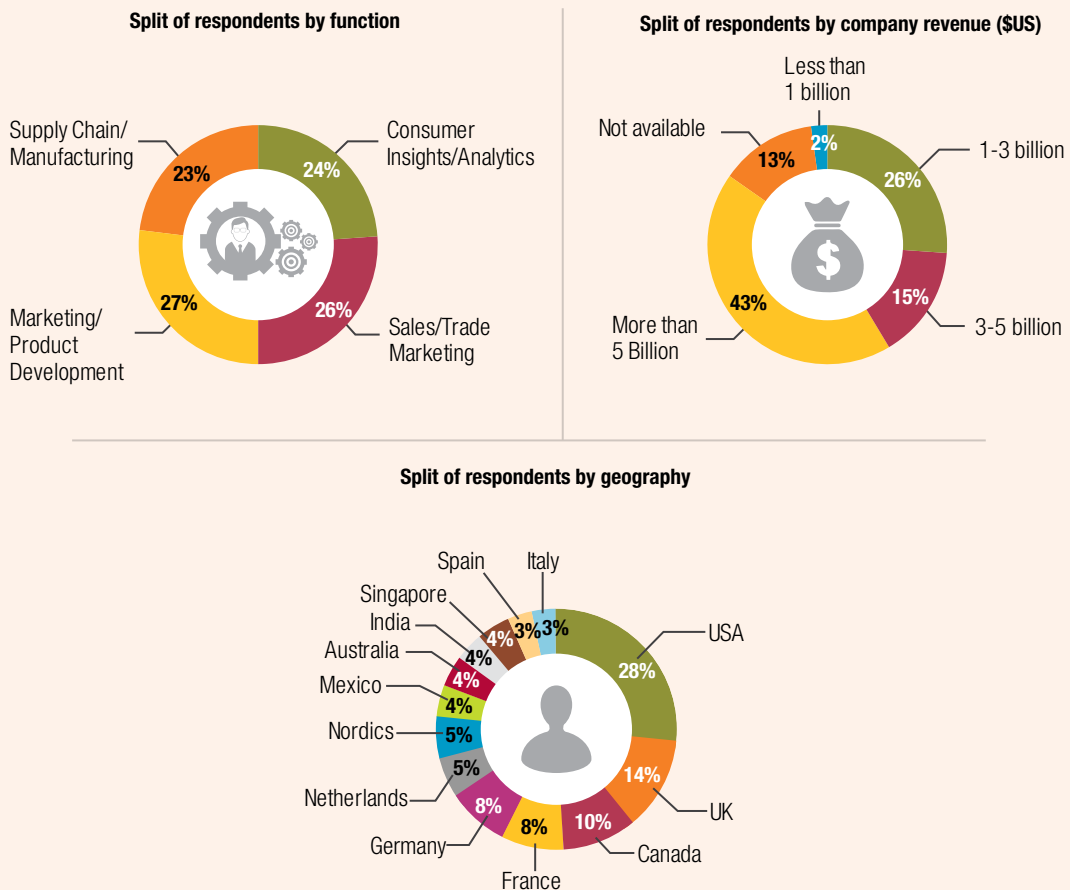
Split of respondents by function

Supply Chain/ Manufacturing
23%
24%
Consumer Insights/Analytics
Marketing/ Product Development
27%
26%
Sales/Trade Marketing

Split of respondents by company revenue ($US)

Less than 1 billion
Not available
2%
13%
1-3 billion
26%
15%
43%
More than 5 Billion
3-5 billion

Split of respondents by geography

Spain
Italy
Singapore
India
Australia
Mexico
Nordics
Netherlands
Germany
France
Canada
UK
USA
28%
14%
10%
8%
8%
5%
5%
4%
4%
4%
4%
3%
3%